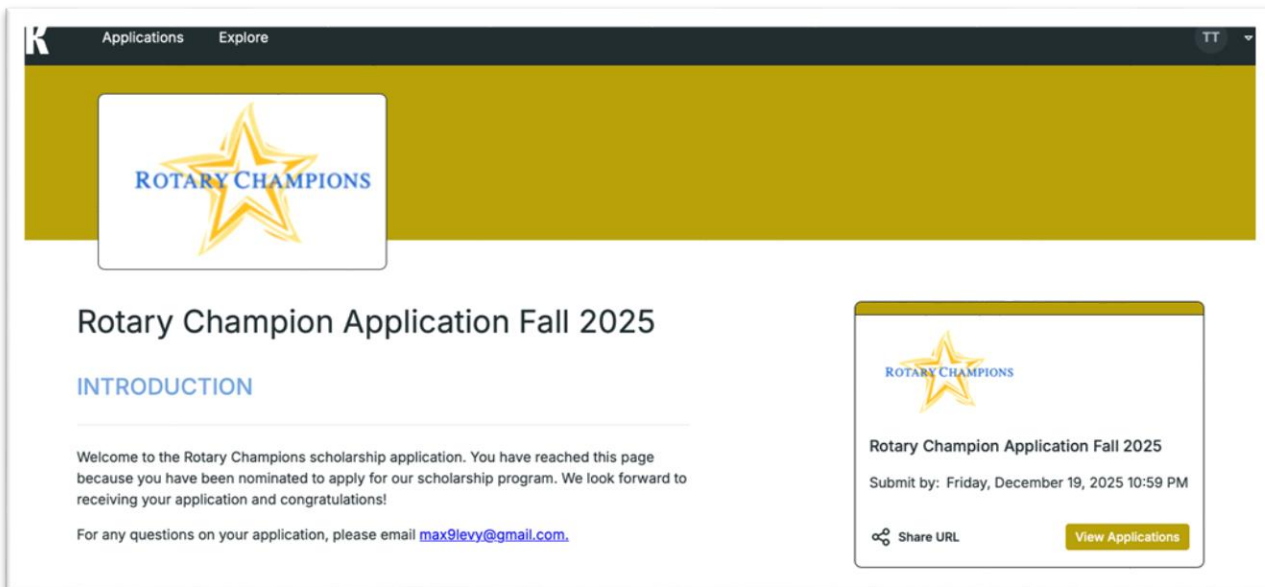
K Applications Explore TT

ROTARY CHAMPIONS

Rotary Champion Application Fall 2025

INTRODUCTION

Welcome to the Rotary Champions scholarship application. You have reached this page because you have been nominated to apply for our scholarship program. We look forward to receiving your application and congratulations!

For any questions on your application, please email max9levy@gmail.com.

ROTARY CHAMPIONS

Rotary Champion Application Fall 2025

Submit by: Friday, December 19, 2025 10:59 PM

Share URL

View Applications